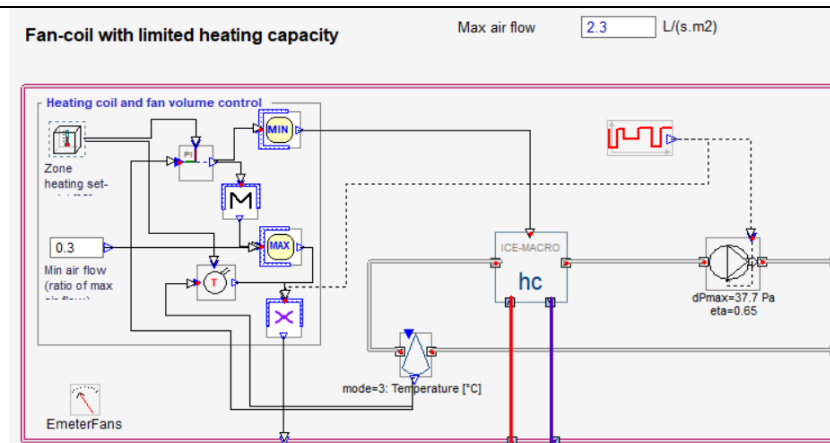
Fan-coil with limited heating capacity

Max air flow
2.3
L/(s.m2)

Heating coil and fan volume control

Zone heating set-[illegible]

PI

MIN

MAX

0.3

Min air flow (ratio of max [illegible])

T

ICE-MACRO

hc

dPmax=37.7 Pa
eta=0.65

mode=3: Temperature [°C]

EmeterFans